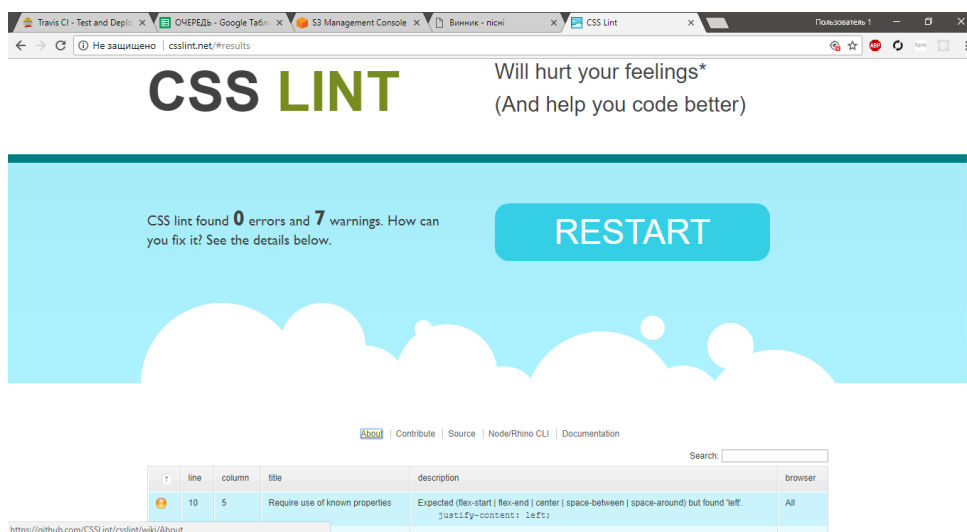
Travis CI - Test and Deplo × ОЧЕРЕДЬ - Google Табл × S3 Management Console × Винник - пісні × CSS Lint ×
Пользователь 1

Не защищено | csslint.net/#results

CSS LINT

Will hurt your feelings*
(And help you code better)

CSS lint found 0 errors and 7 warnings. How can you fix it? See the details below.

RESTART

About | Contribute | Source | Node/Rhino CLI | Documentation

Search:

| ↑ | line | column | title | description | browser |
|---|---|---|---|---|---|
| | 10 | 5 | Require use of known properties | Expected (flex-start \| flex-end \| center \| space-between \| space-around) but found 'left'. justify-content: left; | All |

https://github.com/CSSLint/csslint/wiki/About